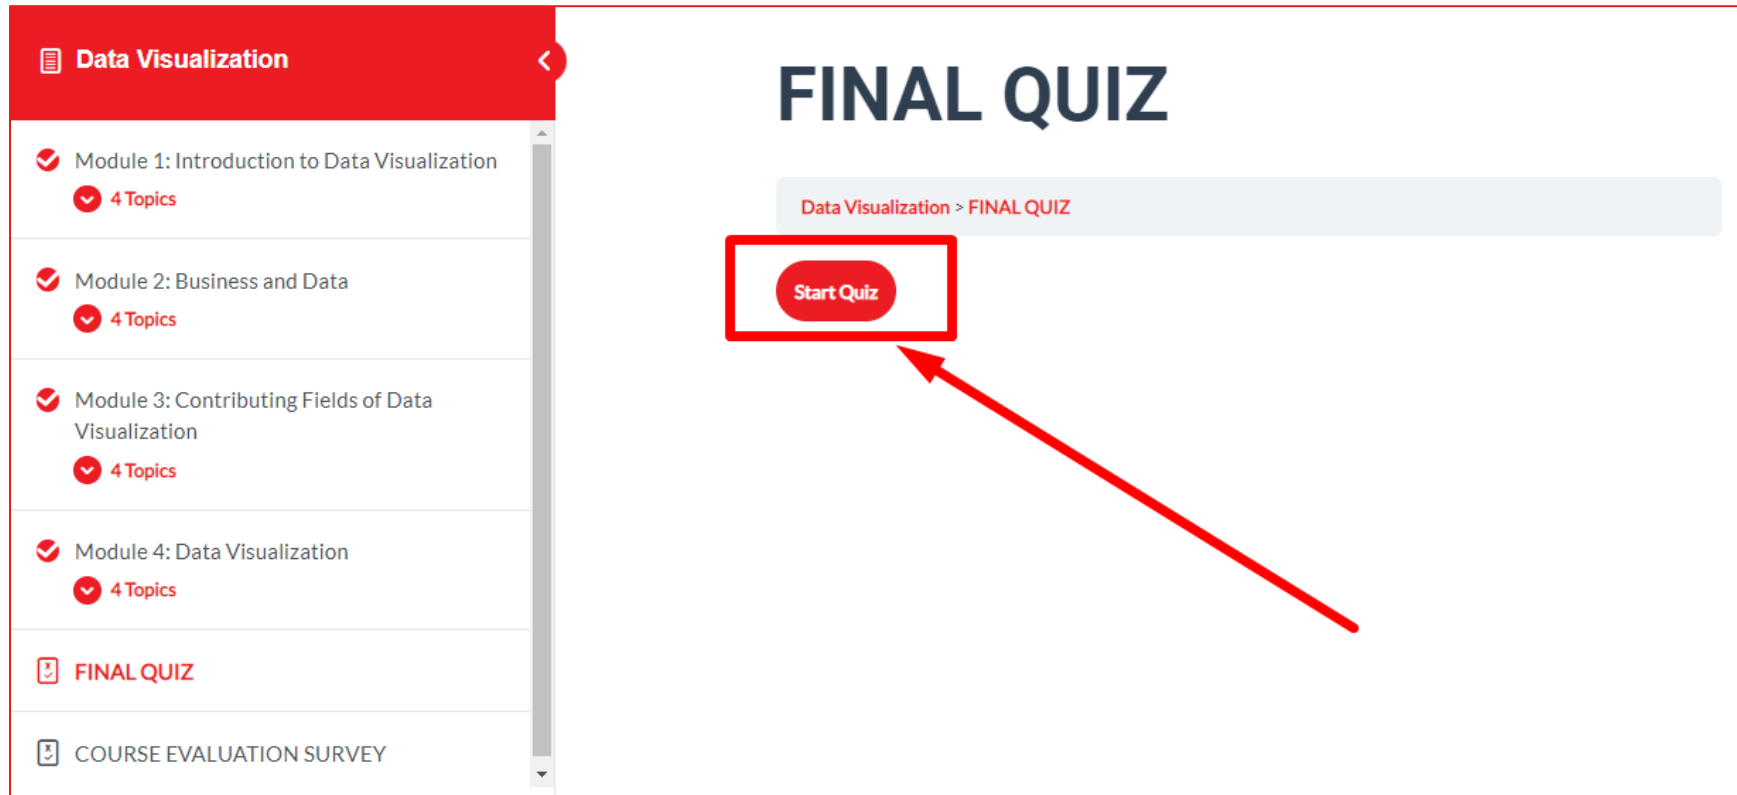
Data Visualization

Module 1: Introduction to Data Visualization
4 Topics

Module 2: Business and Data
4 Topics

Module 3: Contributing Fields of Data Visualization
4 Topics

Module 4: Data Visualization
4 Topics

FINAL QUIZ

COURSE EVALUATION SURVEY

FINAL QUIZ

Data Visualization > FINAL QUIZ

Start Quiz